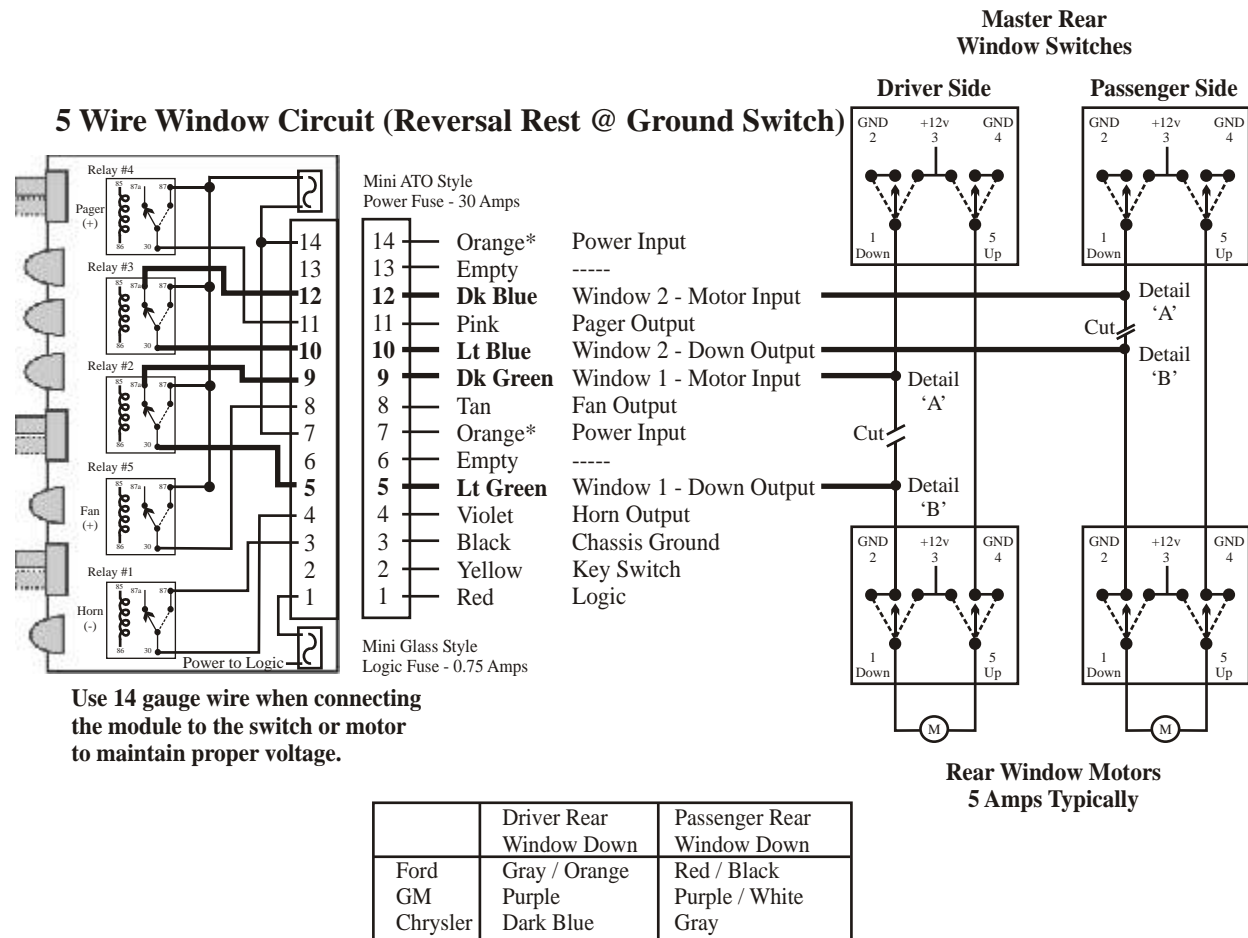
Master Rear Window Switches

Driver Side

Passenger Side

5 Wire Window Circuit (Reversal Rest @ Ground Switch)

GND 2 +12v 3 GND 4

1 Down 5 Up

GND 2 +12v 3 GND 4

1 Down 5 Up

Relay #4
Pager (+)
Relay #3
Relay #2
Relay #5
Fan (+)
Relay #1
Horn (-)

85 87a 87 86 30

Mini ATO Style
Power Fuse - 30 Amps

14 Orange* Power Input
13 Empty -----
12 Dk Blue Window 2 - Motor Input
11 Pink Pager Output
10 Lt Blue Window 2 - Down Output
9 Dk Green Window 1 - Motor Input
8 Tan Fan Output
7 Orange* Power Input
6 Empty -----
5 Lt Green Window 1 - Down Output
4 Violet Horn Output
3 Black Chassis Ground
2 Yellow Key Switch
1 Red Logic

Detail 'A'
Cut
Detail 'B'
Detail 'A'
Cut
Detail 'B'

GND 2 +12v 3 GND 4
1 Down 5 Up
GND 2 +12v 3 GND 4
1 Down 5 Up

Power to Logic

Mini Glass Style
Logic Fuse - 0.75 Amps

Use 14 gauge wire when connecting the module to the switch or motor to maintain proper voltage.

M
M

Rear Window Motors
5 Amps Typically

| | Driver Rear Window Down | Passenger Rear Window Down |
|---|---|---|
| Ford | Gray / Orange | Red / Black |
| GM | Purple | Purple / White |
| Chrysler | Dark Blue | Gray |